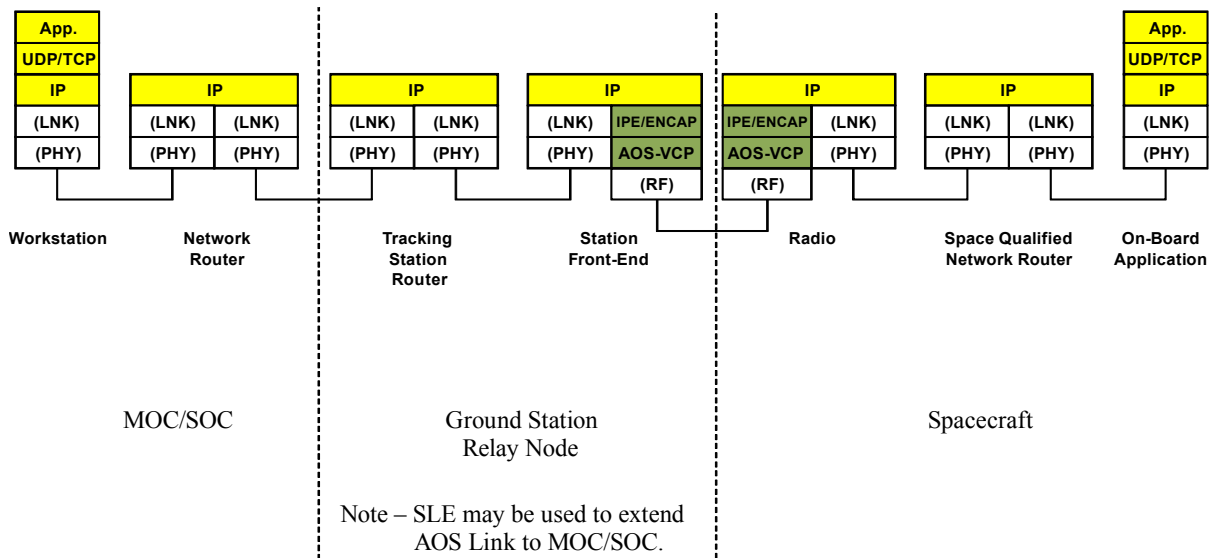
App.
UDP/TCP
IP
(LNK)
(PHY)

IP
(LNK) (LNK)
(PHY) (PHY)

IP
(LNK) (LNK)
(PHY) (PHY)

IP
(LNK) IPE/ENCAP
(PHY) AOS-VCP
(RF)

IP
IPE/ENCAP (LNK)
AOS-VCP (PHY)
(RF)

IP
(LNK) (LNK)
(PHY) (PHY)

App.
UDP/TCP
IP
(LNK)
(PHY)

Workstation

Network Router

Tracking Station Router

Station Front-End

Radio

Space Qualified Network Router

On-Board Application

MOC/SOC

Ground Station Relay Node

Spacecraft

Note – SLE may be used to extend AOS Link to MOC/SOC.